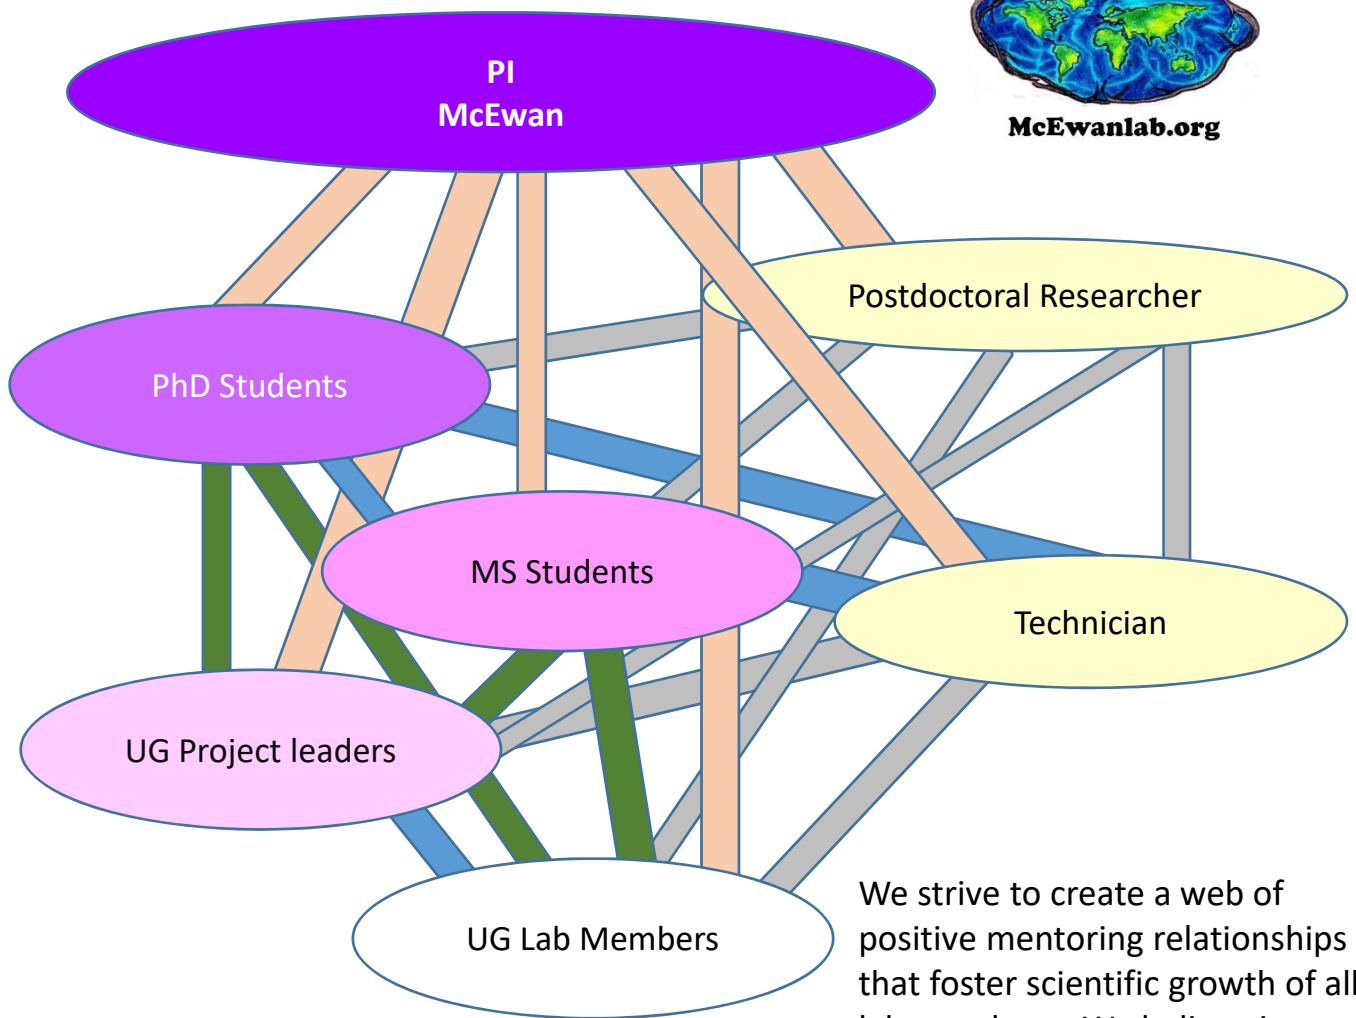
PI
McEwan

McEwanlab.org

Postdoctoral Researcher

PhD Students

MS Students

Technician

UG Project leaders

UG Lab Members

We strive to create a web of positive mentoring relationships that foster scientific growth of all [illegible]